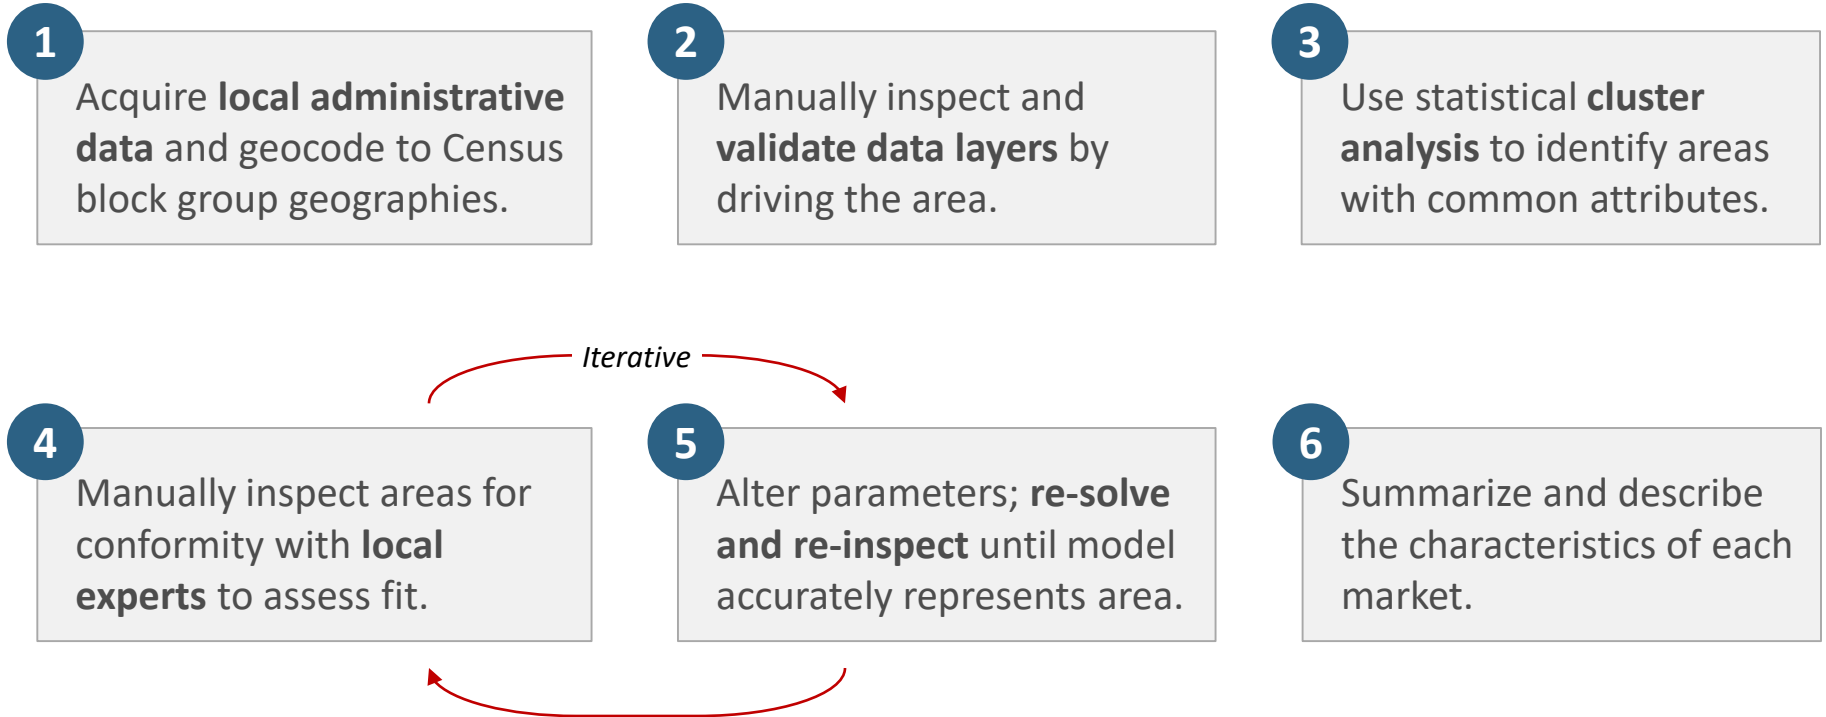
1
Acquire local administrative data and geocode to Census block group geographies.

2
Manually inspect and validate data layers by driving the area.

3
Use statistical cluster analysis to identify areas with common attributes.

Iterative

4
Manually inspect areas for conformity with local experts to assess fit.

5
Alter parameters; re-solve and re-inspect until model accurately represents area.

6
Summarize and describe the characteristics of each market.